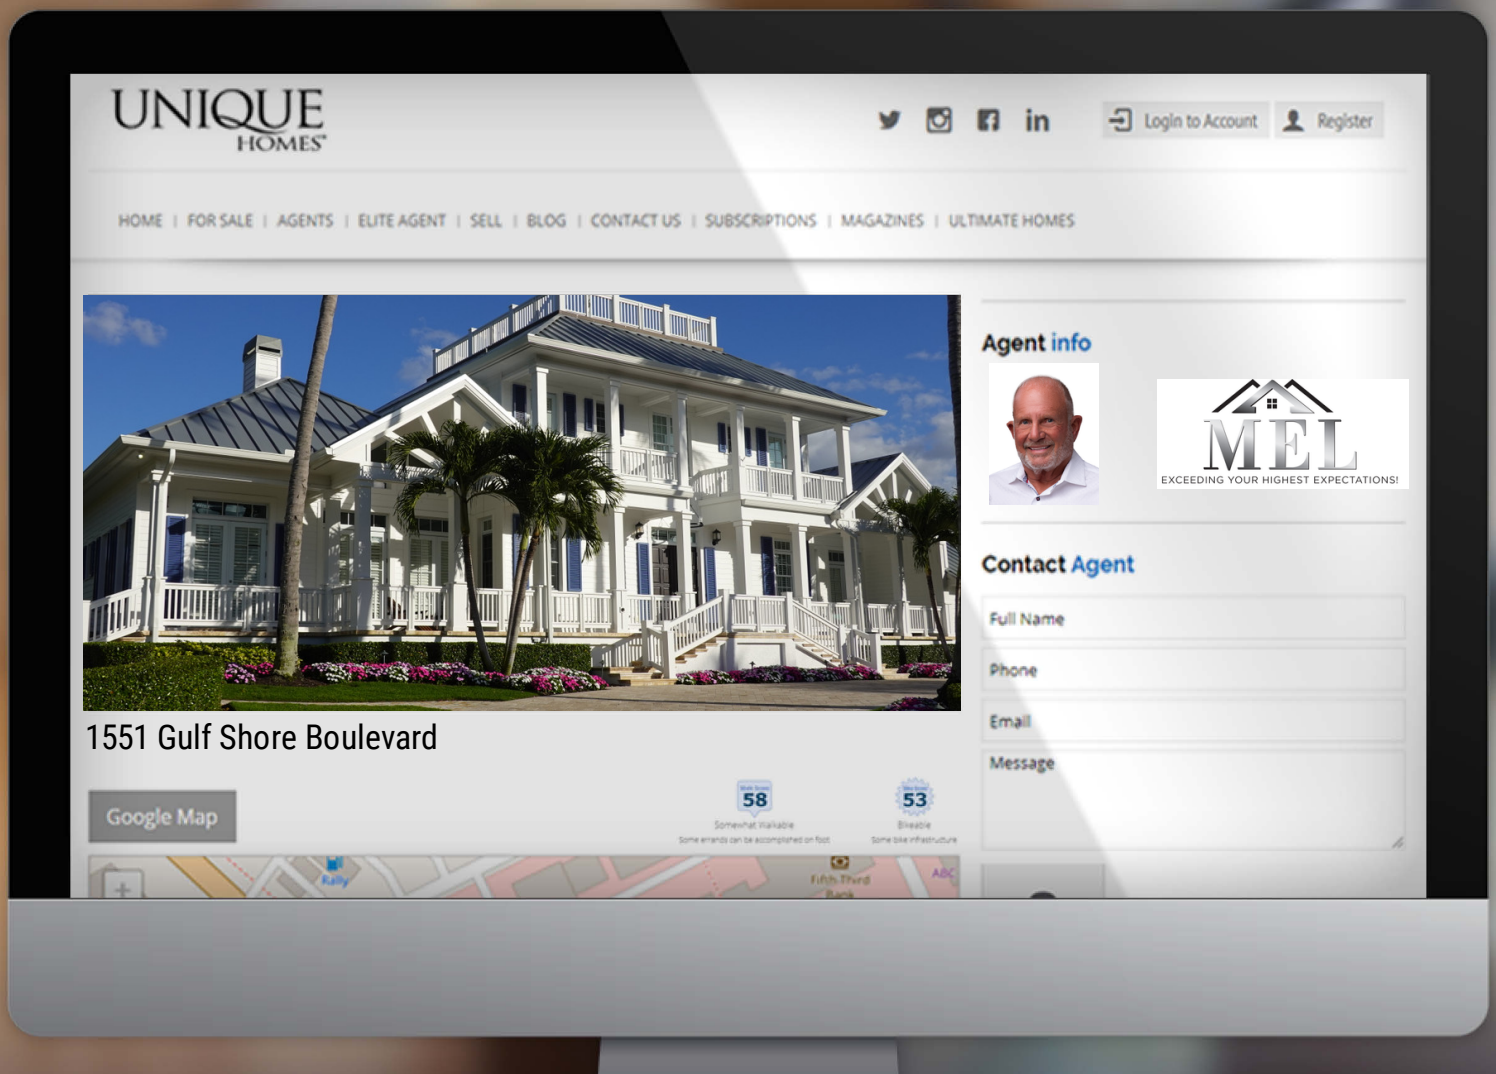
UNIQUE HOMES

Login to Account   Register

HOME | FOR SALE | AGENTS | ELITE AGENT | SELL | BLOG | CONTACT US | SUBSCRIPTIONS | MAGAZINES | ULTIMATE HOMES

Agent info

MEL
EXCEEDING YOUR HIGHEST EXPECTATIONS!

Contact Agent

Full Name

Phone

Email

Message

1551 Gulf Shore Boulevard

Google Map

58
Somewhat Walkable
Some errands can be accomplished on foot

53
Bikeable
Some bike infrastructure

Rally
Fifth Third Bank
ABC